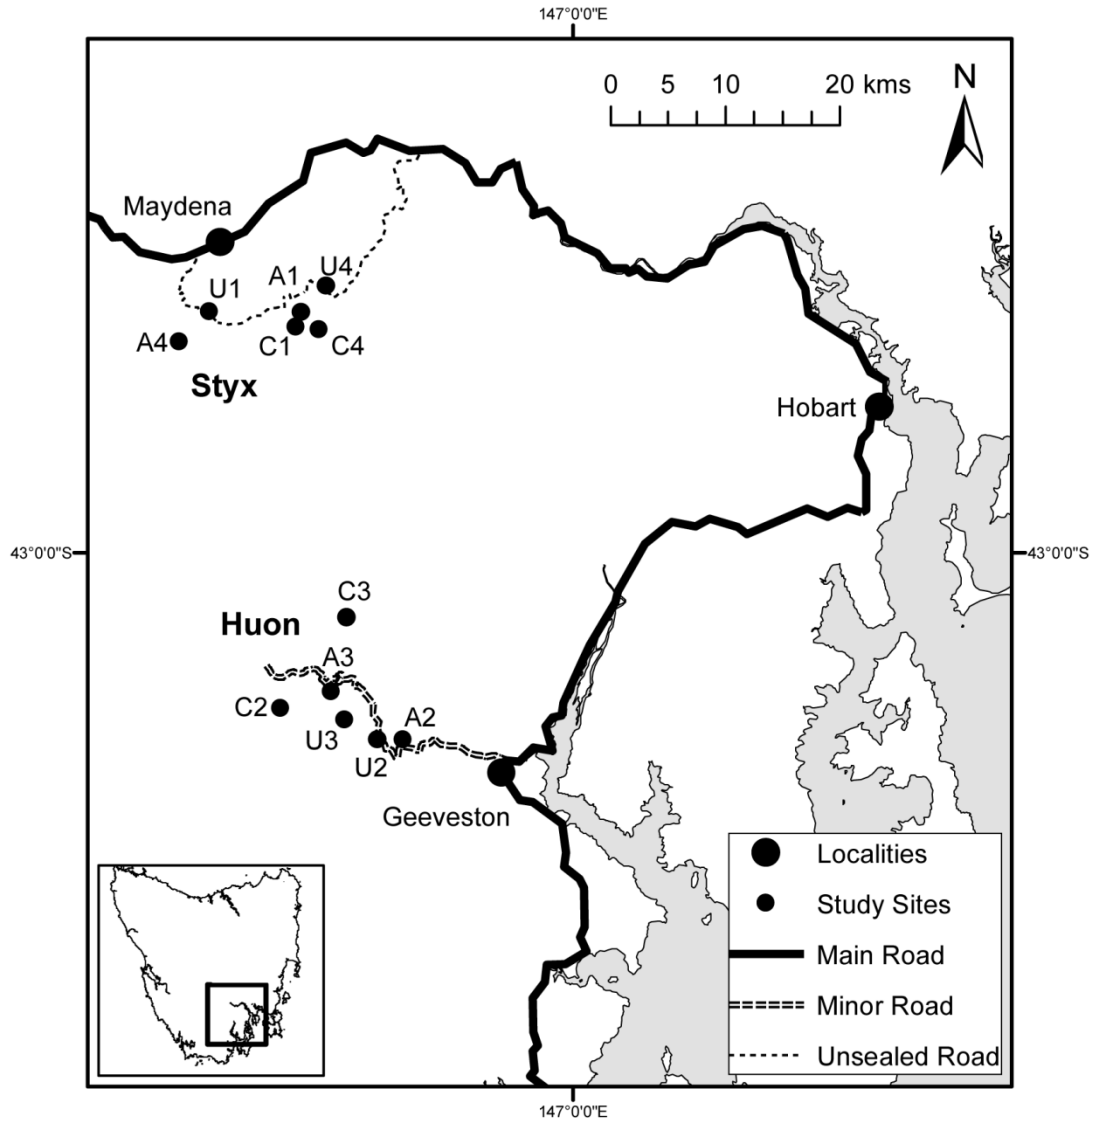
147°0'0"E

0 5 10 20 kms

N

Maydena

U1

A1

U4

A4

C1

C4

Styx

Hobart

43°0'0"S

43°0'0"S

C3

Huon

A3

C2

U3

A2

U2

Geeveston

Localities

Study Sites

Main Road

Minor Road

Unsealed Road

147°0'0"E